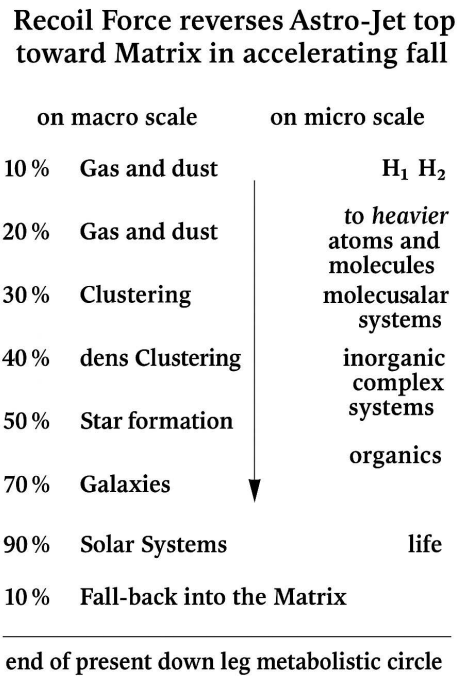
Recoil Force reverses Astro-Jet top toward Matrix in accelerating fall

| on macro scale | | on micro scale |
|---|---|---|
| 10 % | Gas and dust | $H_1$ $H_2$ |
| 20 % | Gas and dust | *to heavier* atoms and molecules |
| 30 % | Clustering | molecusalar systems |
| 40 % | dens Clustering | inorganic complex systems |
| 50 % | Star formation | |
| | | organics |
| 70 % | Galaxies | |
| 90 % | Solar Systems | life |
| 10 % | Fall-back into the Matrix | |

end of present down leg metabolistic circle